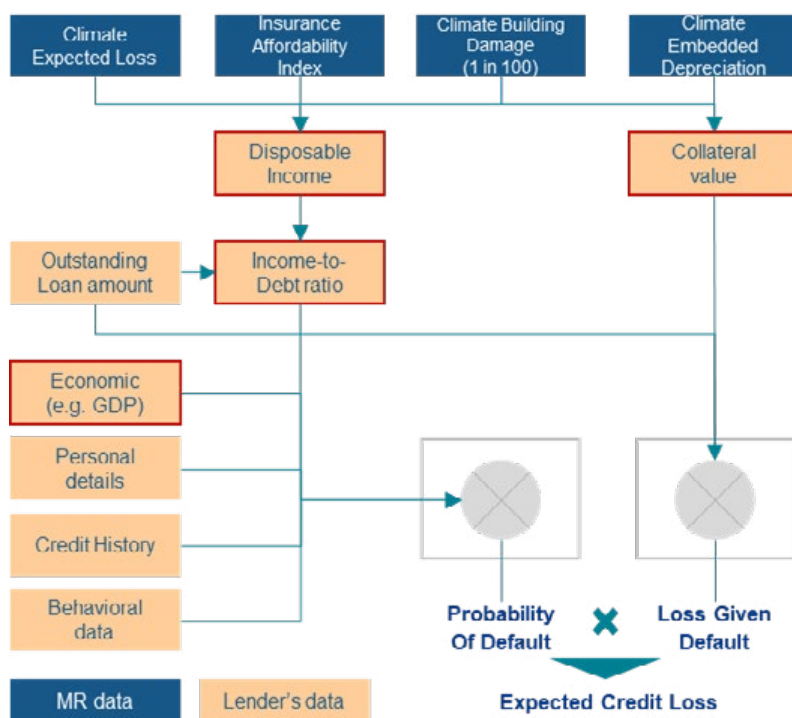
Climate Expected Loss

Insurance Affordability Index

Climate Building Damage (1 in 100)

Climate Embedded Depreciation

Disposable Income

Collateral value

Outstanding Loan amount

Income-to-Debt ratio

Economic (e.g. GDP)

Personal details

Credit History

Behavioral data

Probability Of Default

Loss Given Default

Expected Credit Loss

MR data

Lender's data